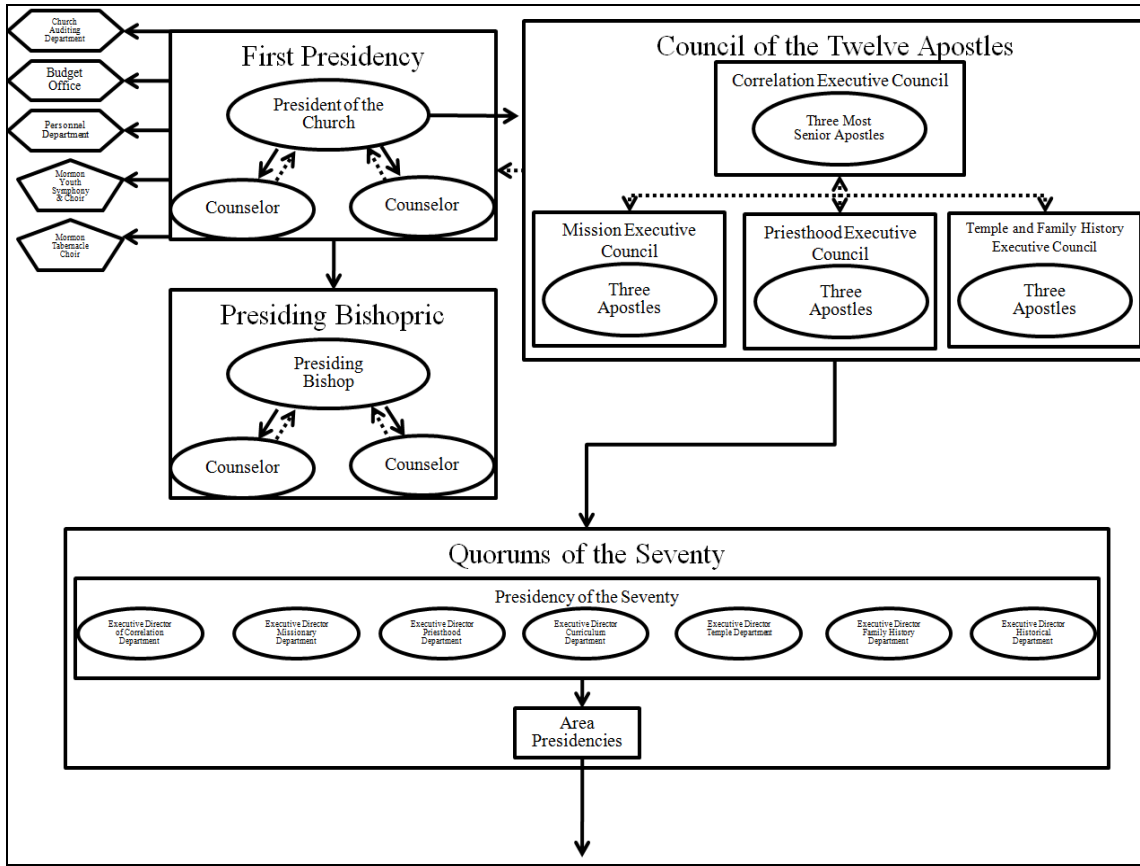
Church Auditing Department

Budget Office

Personnel Department

Mormon Youth Symphony & Choir

Mormon Tabernacle Choir

First Presidency

President of the Church

Counselor

Counselor

Council of the Twelve Apostles

Correlation Executive Council

Three Most Senior Apostles

Mission Executive Council

Three Apostles

Priesthood Executive Council

Three Apostles

Temple and Family History Executive Council

Three Apostles

Presiding Bishopric

Presiding Bishop

Counselor

Counselor

Quorums of the Seventy

Presidency of the Seventy

Executive Director of Correlation Department

Executive Director Missionary Department

Executive Director Priesthood Department

Executive Director Curriculum Department

Executive Director Temple Department

Executive Director Family History Department

Executive Director Historical Department

Area Presidencies